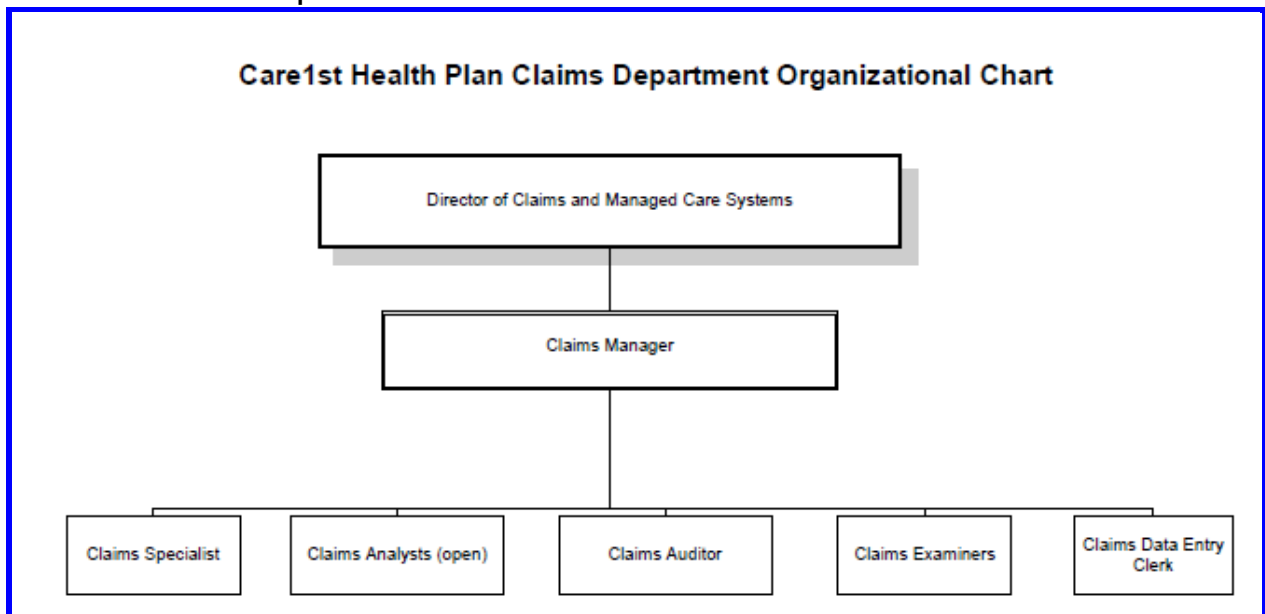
Care1st Health Plan Claims Department Organizational Chart

Director of Claims and Managed Care Systems

Claims Manager

Claims Specialist

Claims Analysts (open)

Claims Auditor

Claims Examiners

Claims Data Entry Clerk